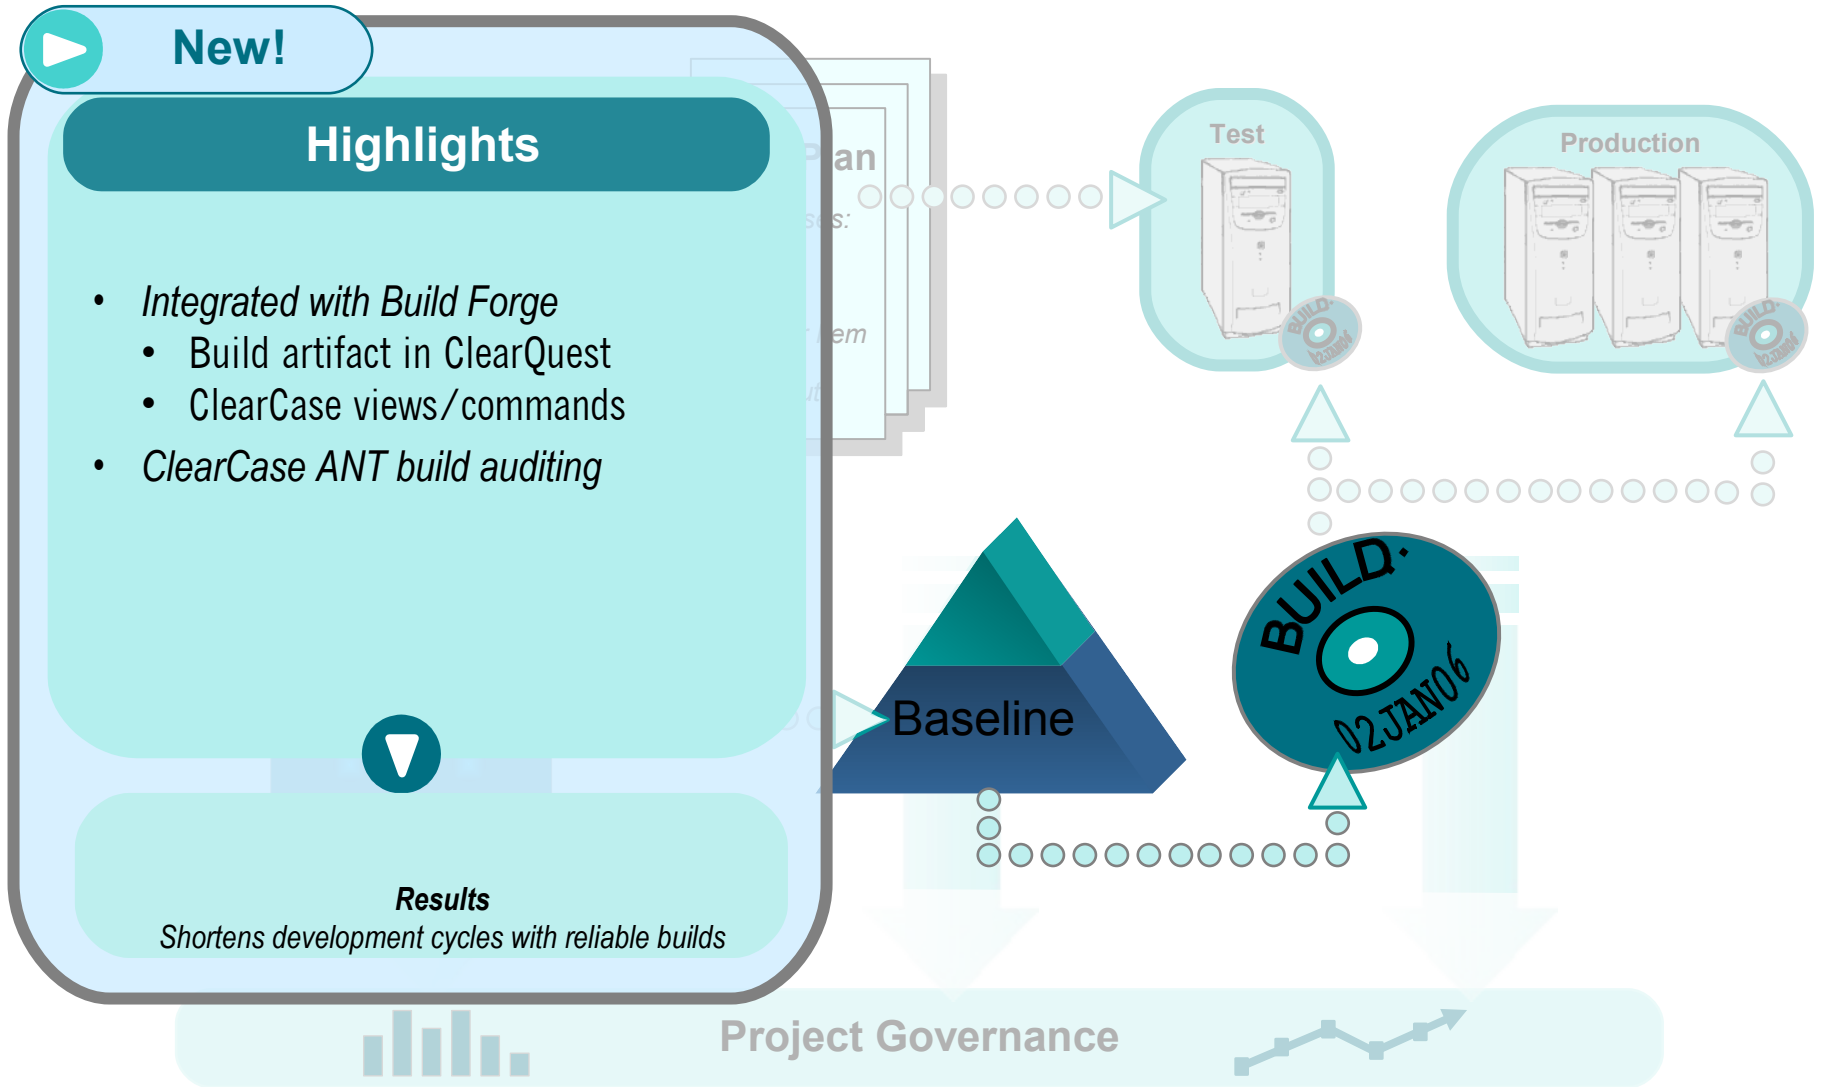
New!

Highlights

- Integrated with Build Forge
  - Build artifact in ClearQuest
  - ClearCase views/commands
- ClearCase ANT build auditing

Results
Shortens development cycles with reliable builds

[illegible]an

Test

Production

BUILD.

Baseline

BUILD.
02JAN06

Project Governance